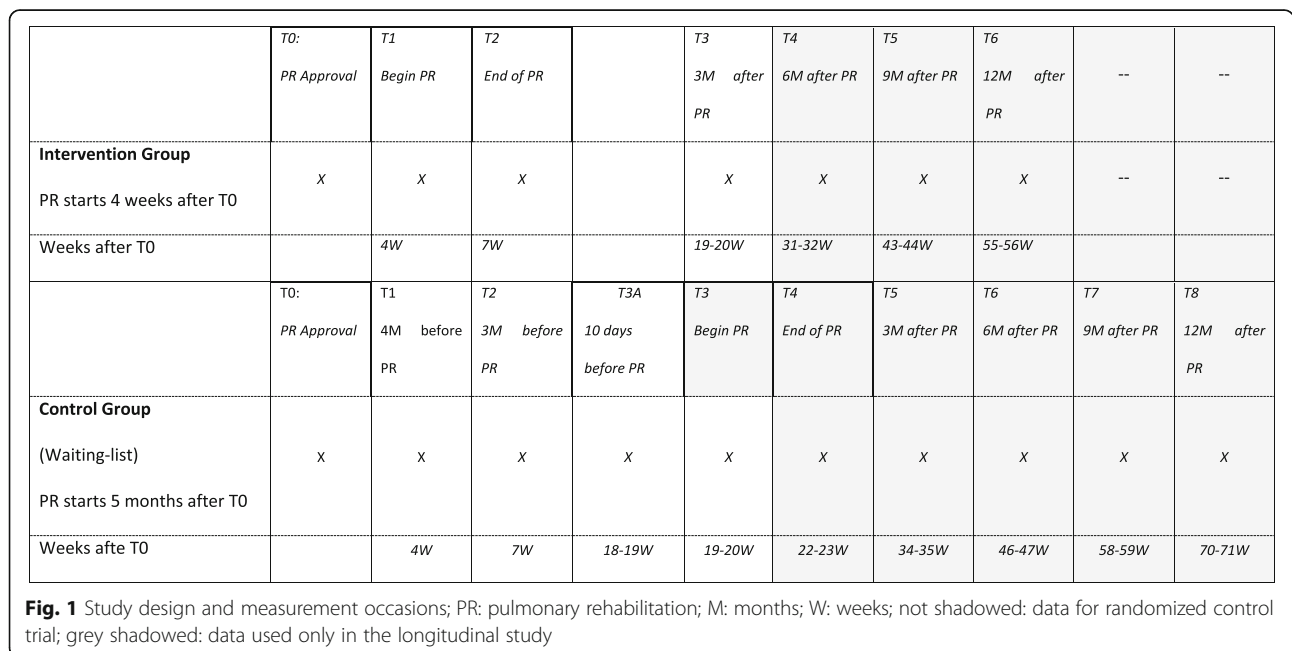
| | T0: PR Approval | T1 Begin PR | T2 End of PR | | T3 3M after PR | T4 6M after PR | T5 9M after PR | T6 12M after PR | -- | -- |
|---|---|---|---|---|---|---|---|---|---|---|
| **Intervention Group** PR starts 4 weeks after T0 | X | X | X | | X | X | X | X | -- | -- |
| Weeks after T0 | | 4W | 7W | | 19-20W | 31-32W | 43-44W | 55-56W | | |
| | T0: PR Approval | T1 4M before PR | T2 3M before PR | T3A 10 days before PR | T3 Begin PR | T4 End of PR | T5 3M after PR | T6 6M after PR | T7 9M after PR | T8 12M after PR |
| **Control Group** (Waiting-list) PR starts 5 months after T0 | X | X | X | X | X | X | X | X | X | X |
| Weeks afte T0 | | 4W | 7W | 18-19W | 19-20W | 22-23W | 34-35W | 46-47W | 58-59W | 70-71W |

**Fig. 1** Study design and measurement occasions; PR: pulmonary rehabilitation; M: months; W: weeks; not shadowed: data for randomized control trial; grey shadowed: data used only in the longitudinal study